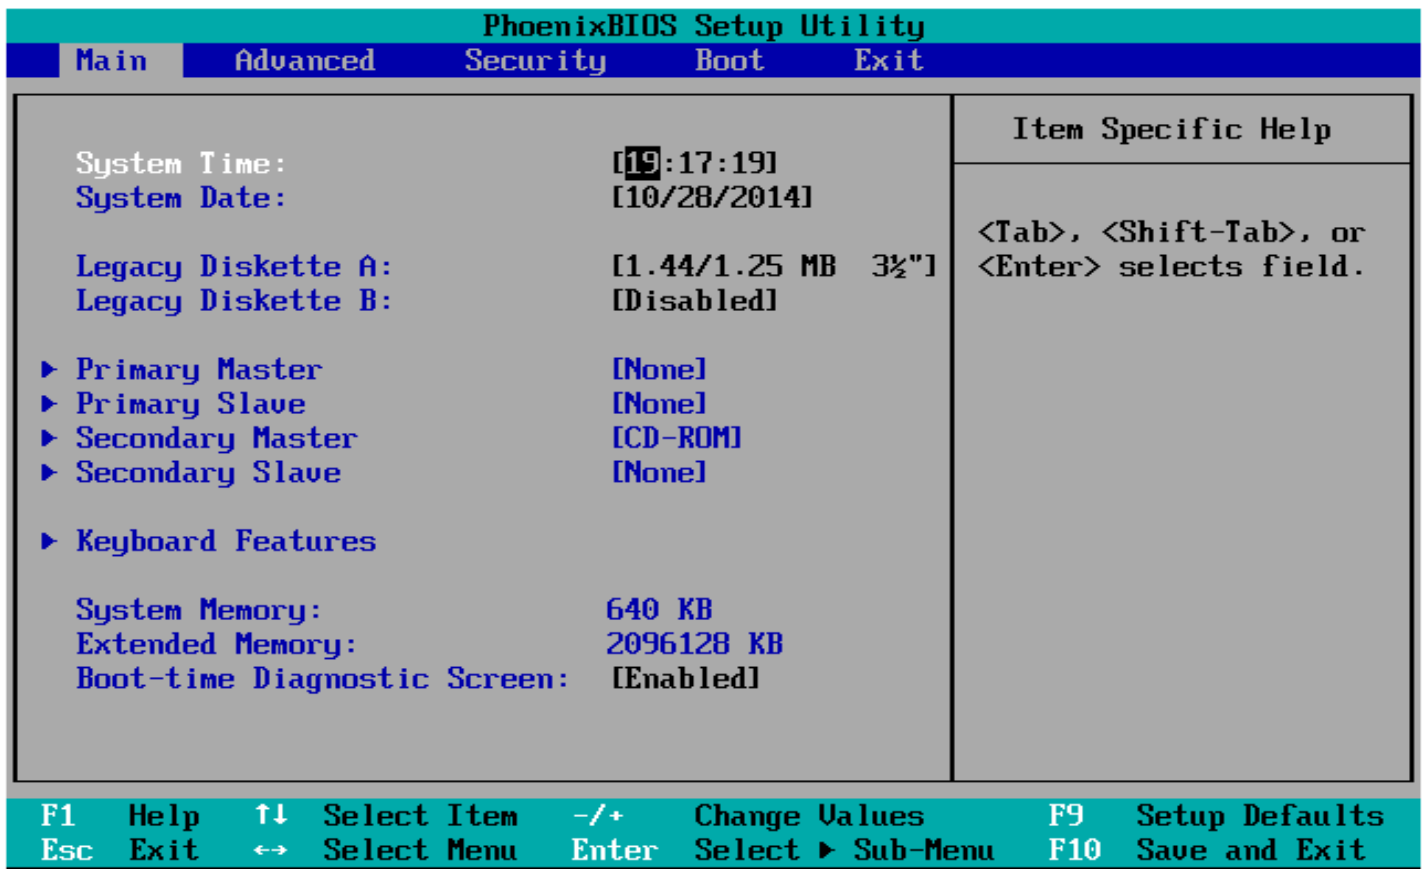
PhoenixBIOS Setup Utility

Main Advanced Security Boot Exit

System Time: [19:17:19]
System Date: [10/28/2014]

Legacy Diskette A: [1.44/1.25 MB 3½"]
Legacy Diskette B: [Disabled]

▶ Primary Master [None]
▶ Primary Slave [None]
▶ Secondary Master [CD-ROM]
▶ Secondary Slave [None]

▶ Keyboard Features

System Memory: 640 KB
Extended Memory: 2096128 KB
Boot-time Diagnostic Screen: [Enabled]

Item Specific Help

<Tab>, <Shift-Tab>, or <Enter> selects field.

F1 Help ↑↓ Select Item -/+ Change Values F9 Setup Defaults
Esc Exit ↔ Select Menu Enter Select ▶ Sub-Menu F10 Save and Exit